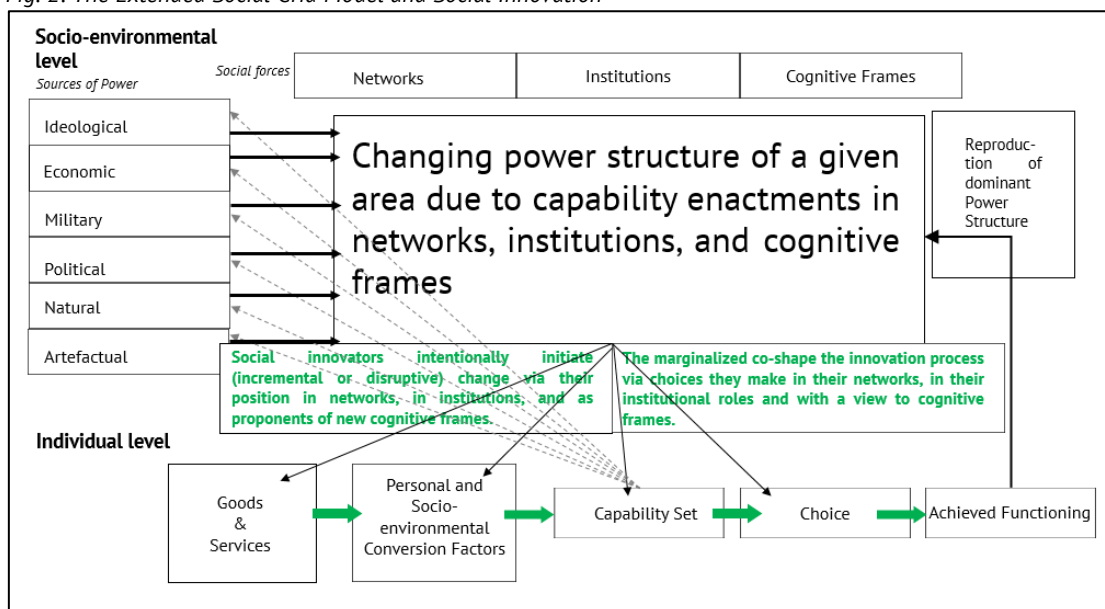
Fig. 2: The Extended Social Grid Model and Social Innovation

Socio-environmental level
Sources of Power

Social forces

Networks

Institutions

Cognitive Frames

Ideological

Economic

Military

Political

Natural

Artefactual

Changing power structure of a given area due to capability enactments in networks, institutions, and cognitive frames

Reproduction of dominant Power Structure

Social innovators intentionally initiate (incremental or disruptive) change via their position in networks, in institutions, and as proponents of new cognitive frames.

The marginalized co-shape the innovation process via choices they make in their networks, in their institutional roles and with a view to cognitive frames.

Individual level

Goods & Services

Personal and Socio-environmental Conversion Factors

Capability Set

Choice

Achieved Functioning